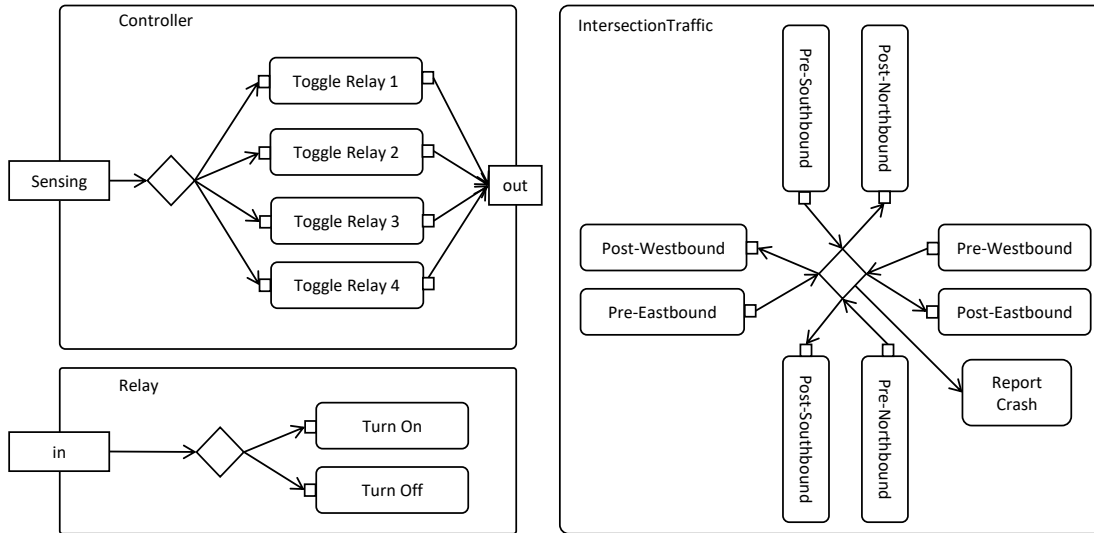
Controller

Sensing

Toggle Relay 1

Toggle Relay 2

Toggle Relay 3

Toggle Relay 4

out

Relay

in

Turn On

Turn Off

IntersectionTraffic

Pre-Southbound

Post-Northbound

Post-Westbound

Pre-Westbound

Pre-Eastbound

Post-Eastbound

Post-Southbound

Pre-Northbound

Report Crash